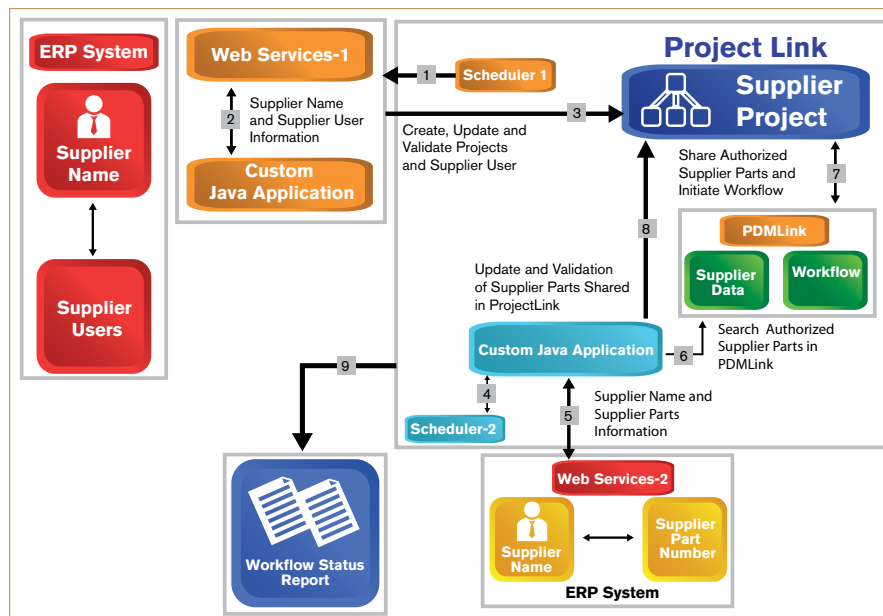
ERP System

Supplier Name

Supplier Users

Web Services-1

2 Supplier Name and Supplier User Information

Custom Java Application

1 Scheduler 1

3

Create, Update and Validate Projects and Supplier User

Project Link

Supplier Project

Share Authorized Supplier Parts and Initiate Workflow

7

PDMLink

Supplier Data

Workflow

8

Update and Validation of Supplier Parts Shared in ProjectLink

Custom Java Application

6 Search Authorized Supplier Parts in PDMLink

9

4

Scheduler-2

5

Supplier Name and Supplier Parts Information

Web Services-2

Supplier Name

Supplier Part Number

ERP System

Workflow Status Report